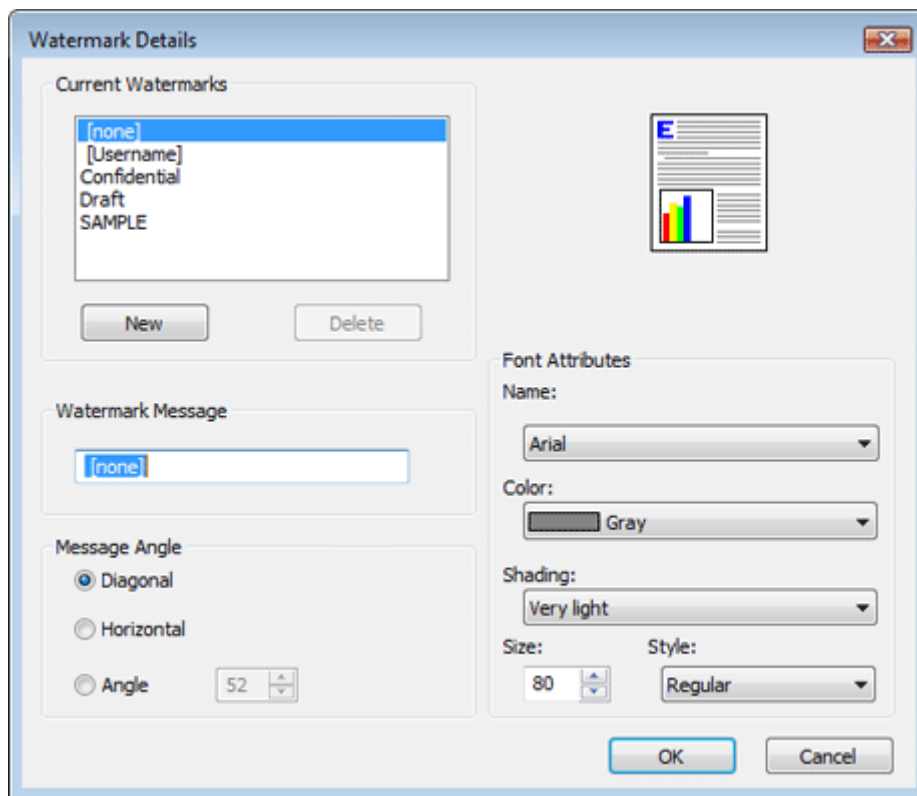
Watermark Details

Current Watermarks

[none]
[Username]
Confidential
Draft
SAMPLE

New

Delete

E

Watermark Message

[none]

Message Angle

Diagonal

Horizontal

Angle 52

Font Attributes

Name:

Arial

Color:

Gray

Shading:

Very light

Size:

80

Style:

Regular

OK

Cancel